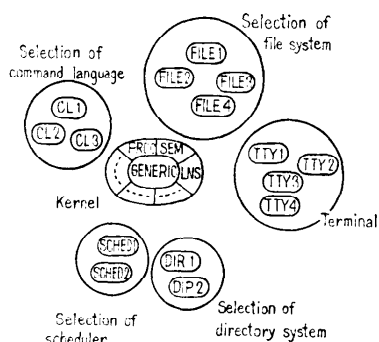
Selection of file system

FILE1
FILE2
FILE3
FILE4

Selection of command language

CL1
CL2
CL3

PROC
SEM
GENERIC
LNS

Kernel

TTY1
TTY2
TTY3
TTY4

Terminal

SCHED1
SCHED2

DIR 1
DIR 2

Selection of directory system

Selection of scheduler